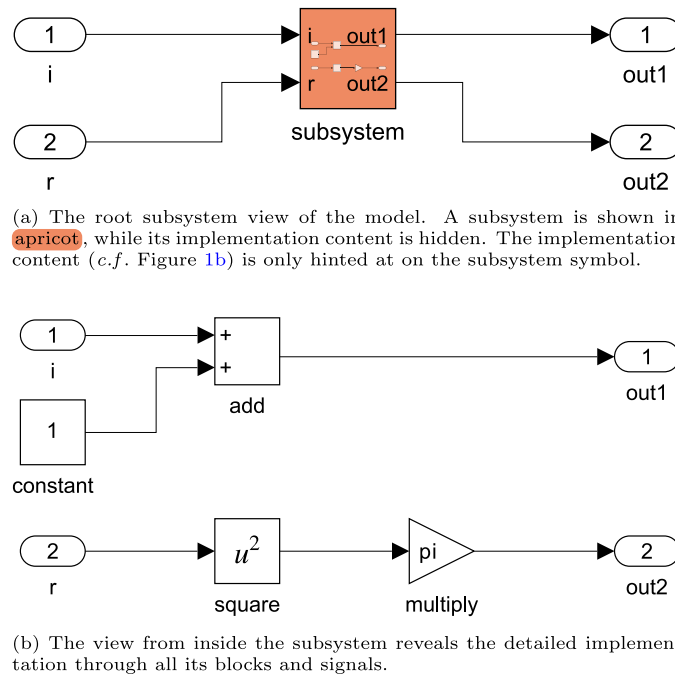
1
i

2
r

i out1
r out2
subsystem

1
out1

2
out2

(a) The root subsystem view of the model. A subsystem is shown in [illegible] apricot, while its implementation content is hidden. The implementation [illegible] content (*c.f.* Figure 1b) is only hinted at on the subsystem symbol.

1
i

1
constant

+
+
add

1
out1

2
r

$u^2$
square

pi
multiply

2
out2

(b) The view from inside the subsystem reveals the detailed implementation through all its blocks and signals.